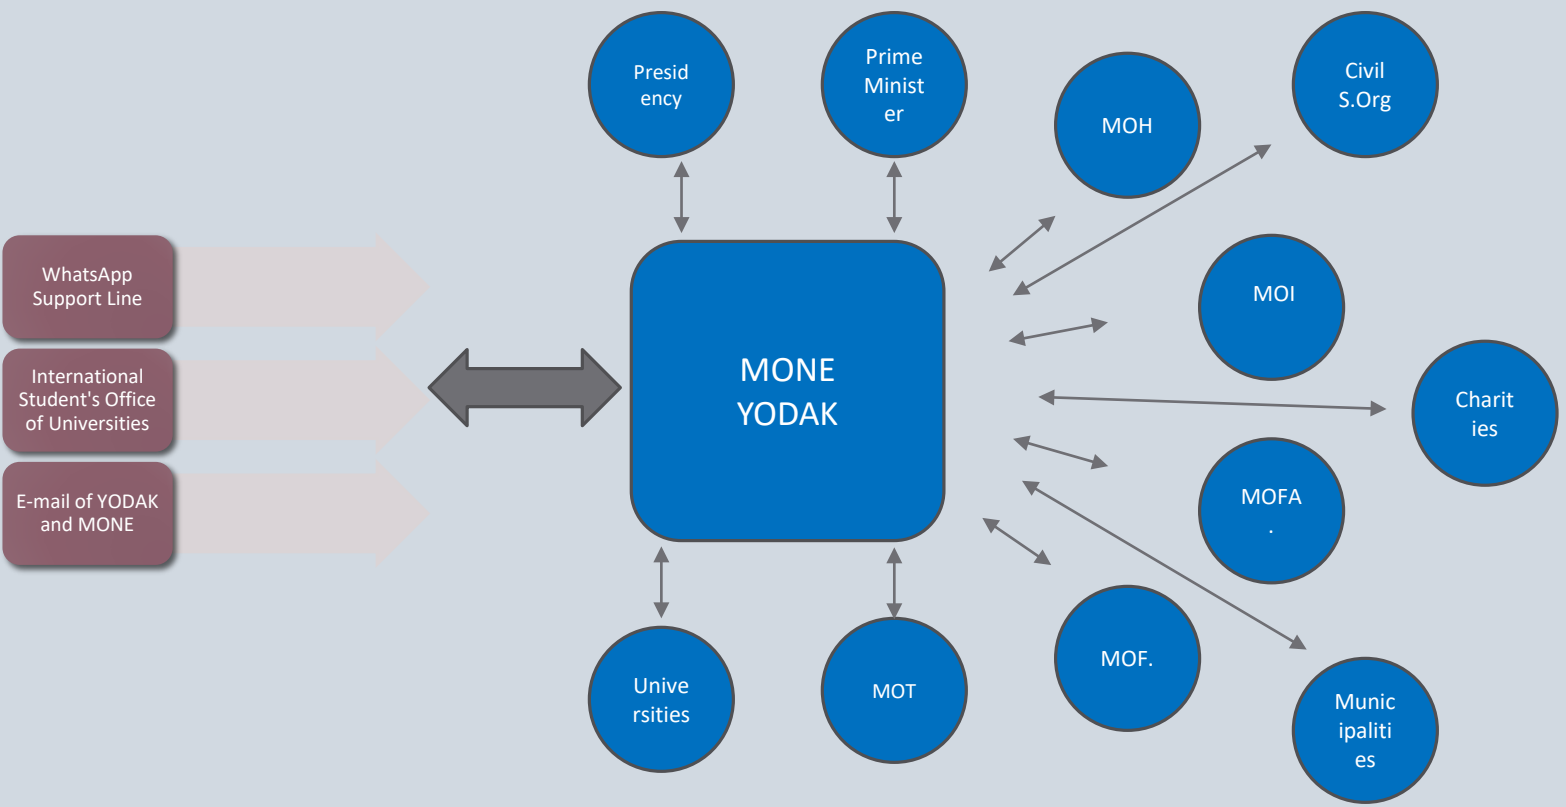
WhatsApp Support Line

International Student's Office of Universities

E-mail of YODAK and MONE

Presid ency

Prime Minist er

MOH

Civil S.Org

MONE YODAK

MOI

Charit ies

MOFA .

MOF.

Munic ipaliti es

Unive rsities

MOT